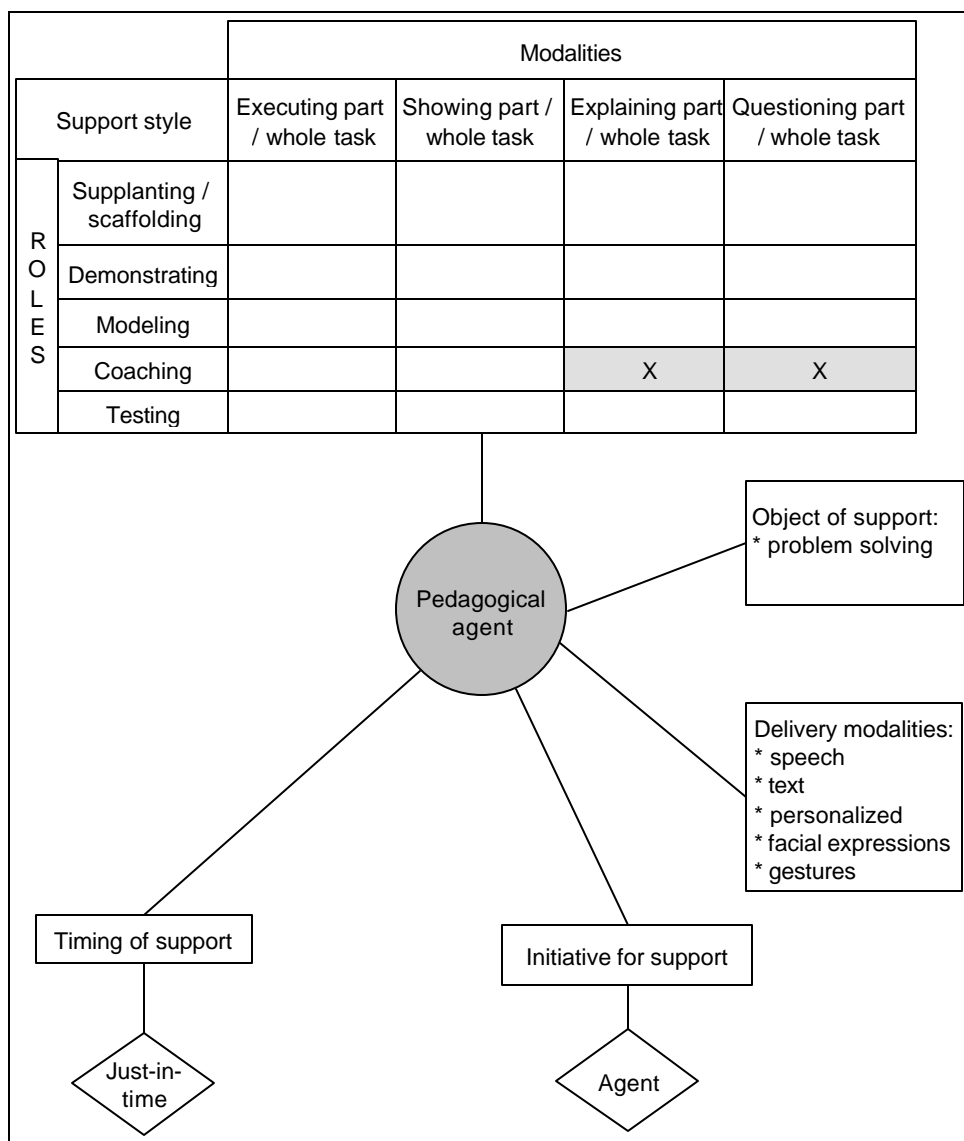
| | | Modalities | | | |
|---|---|---|---|---|---|
| Support style | | Executing part / whole task | Showing part / whole task | Explaining part / whole task | Questioning part / whole task |
| R O L E S | Supplanting / scaffolding | | | | |
| | Demonstrating | | | | |
| | Modeling | | | | |
| | Coaching | | | X | X |
| | Testing | | | | |

Pedagogical agent

Object of support:
* problem solving

Delivery modalities:
* speech
* text
* personalized
* facial expressions
* gestures

Timing of support

Just-in-time

Initiative for support

Agent